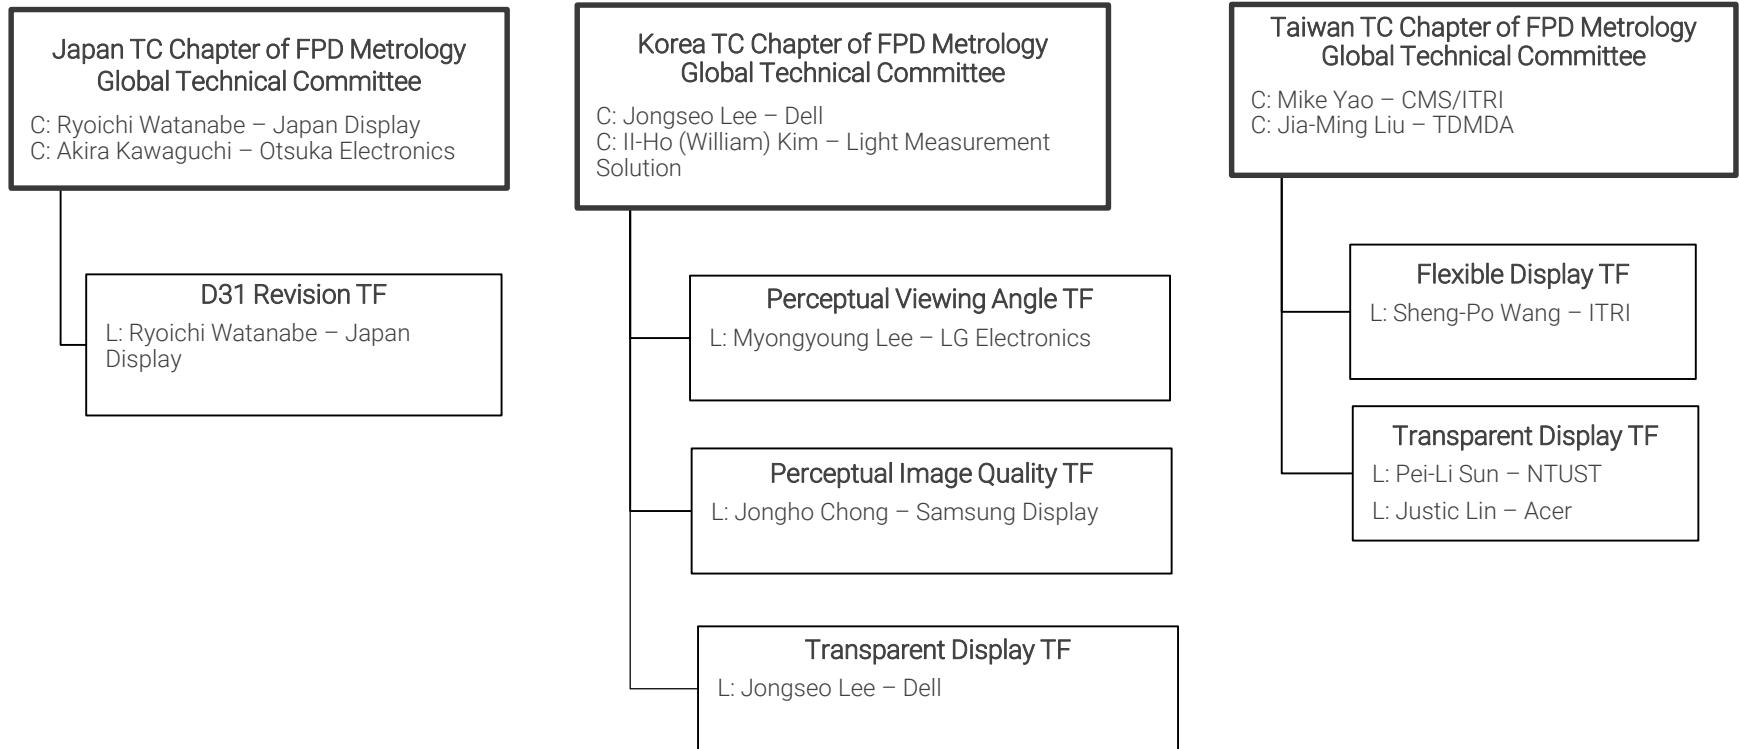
Japan TC Chapter of FPD Metrology
Global Technical Committee

C: Ryoichi Watanabe – Japan Display
C: Akira Kawaguchi – Otsuka Electronics

D31 Revision TF

L: Ryoichi Watanabe – Japan Display

Korea TC Chapter of FPD Metrology
Global Technical Committee

C: Jongseo Lee – Dell
C: Il-Ho (William) Kim – Light Measurement Solution

Perceptual Viewing Angle TF

L: Myongyoung Lee – LG Electronics

Perceptual Image Quality TF

L: Jongho Chong – Samsung Display

Transparent Display TF

L: Jongseo Lee – Dell

Taiwan TC Chapter of FPD Metrology
Global Technical Committee

C: Mike Yao – CMS/ITRI
C: Jia-Ming Liu – TDMDA

Flexible Display TF

L: Sheng-Po Wang – ITRI

Transparent Display TF

L: Pei-Li Sun – NTUST
L: Justic Lin – Acer